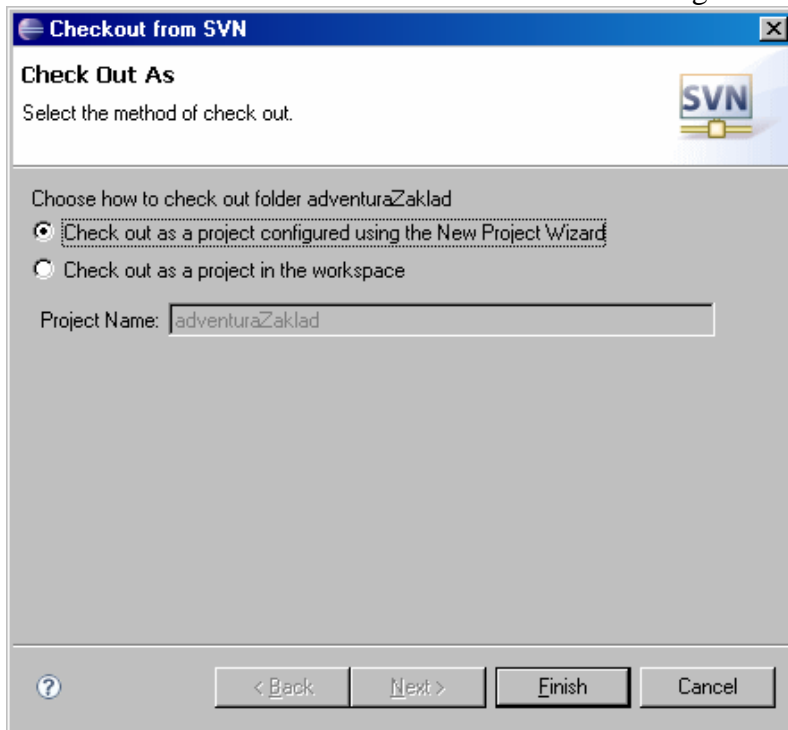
Checkout from SVN

Check Out As

Select the method of check out.

SVN

Choose how to check out folder adventuraZaklad

Check out as a project configured using the New Project Wizard

Check out as a project in the workspace

Project Name: adventuraZaklad

< Back

Next >

Finish

Cancel